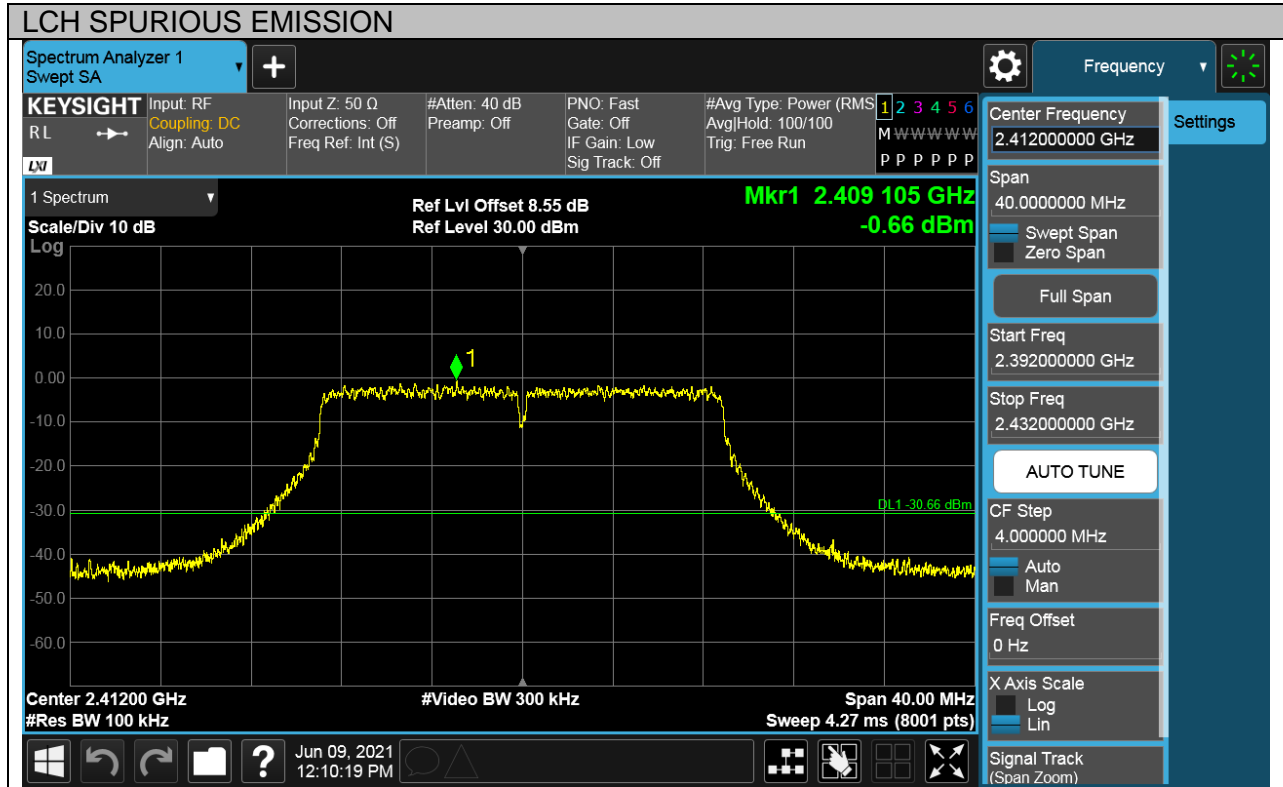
LCH SPURIOUS EMISSION

Spectrum Analyzer 1
Swept SA

Frequency

KEYSIGHT
RL
LXI

Input: RF
Coupling: DC
Align: Auto

Input Z: 50 Ω
Corrections: Off
Freq Ref: Int (S)

#Atten: 40 dB
Preamp: Off

PNO: Fast
Gate: Off
IF Gain: Low
Sig Track: Off

#Avg Type: Power (RMS)
Avg|Hold: 100/100
Trig: Free Run

1 2 3 4 5 6
M W W W W W
P P P P P P

1 Spectrum

Ref Lvl Offset 8.55 dB
Ref Level 30.00 dBm

Mkr1 2.409 105 GHz
-0.66 dBm

Scale/Div 10 dB
Log

20.0
10.0
0.00
-10.0
-20.0
-30.0
-40.0
-50.0
-60.0

1

DL1 -30.66 dBm

Center 2.41200 GHz
#Res BW 100 kHz

#Video BW 300 kHz

Span 40.00 MHz
Sweep 4.27 ms (8001 pts)

Jun 09, 2021
12:10:19 PM

Center Frequency
2.412000000 GHz

Settings

Span
40.0000000 MHz
Swept Span
Zero Span

Full Span

Start Freq
2.392000000 GHz

Stop Freq
2.432000000 GHz

AUTO TUNE

CF Step
4.000000 MHz
Auto
Man

Freq Offset
0 Hz

X Axis Scale
Log
Lin

Signal Track
(Span Zoom)